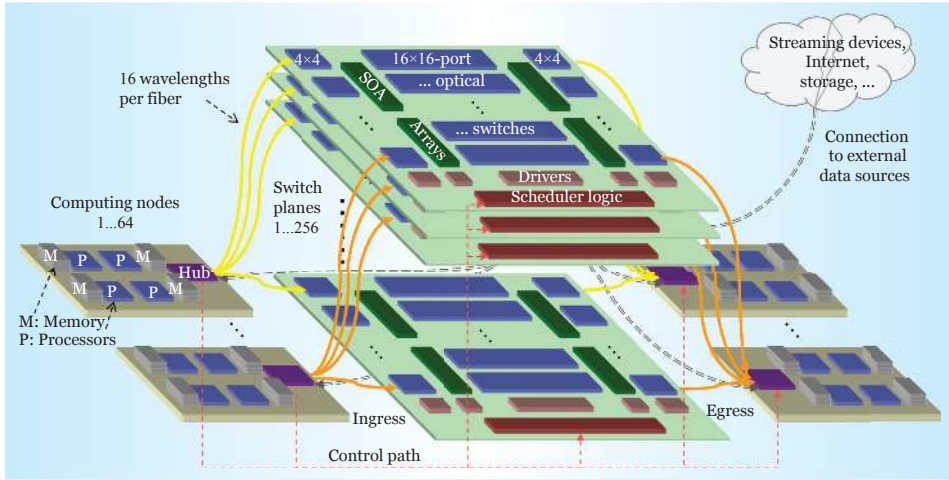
4×4

16×16-port

4×4

SOA

... optical

...

Arrays

... switches

Drivers

Scheduler logic

Streaming devices, Internet, storage, ...

Connection to external data sources

16 wavelengths per fiber

Computing nodes 1...64

Switch planes 1...256

M

P

P

M

Hub

M

P

P

M

M: Memory, P: Processors

Ingress

Egress

Control path